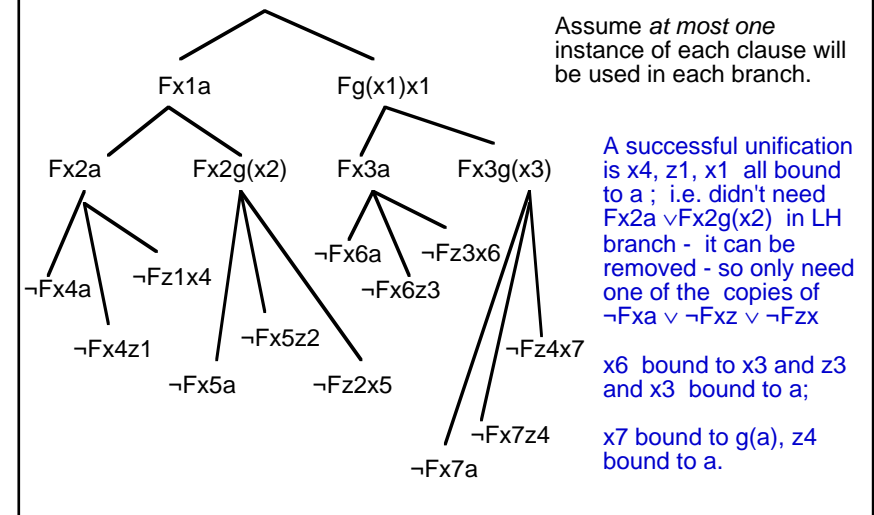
Assume *at most one* instance of each clause will be used in each branch.

Fx1a

Fg(x1)x1

Fx2a

Fx2g(x2)

Fx3a

Fx3g(x3)

¬Fx4a

¬Fz1x4

¬Fx4z1

¬Fx5a

¬Fx5z2

¬Fz2x5

¬Fx6a

¬Fz3x6

¬Fx6z3

¬Fz4x7

¬Fx7z4

¬Fx7a

A successful unification is x4, z1, x1 all bound to a ; i.e. didn't need Fx2a ∨Fx2g(x2) in LH branch - it can be removed - so only need one of the copies of ¬Fxa ∨ ¬Fxz ∨ ¬Fzx

x6 bound to x3 and z3 and x3 bound to a;

x7 bound to g(a), z4 bound to a.